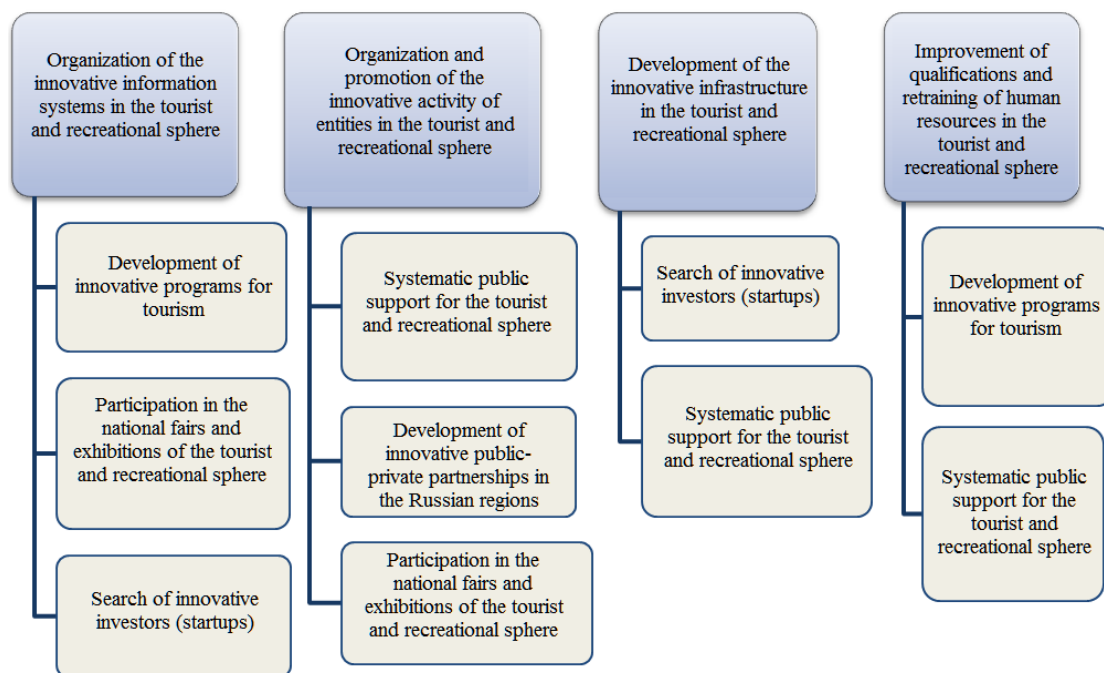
Organization of the innovative information systems in the tourist and recreational sphere

Development of innovative programs for tourism

Participation in the national fairs and exhibitions of the tourist and recreational sphere

Search of innovative investors (startups)

Organization and promotion of the innovative activity of entities in the tourist and recreational sphere

Systematic public support for the tourist and recreational sphere

Development of innovative public-private partnerships in the Russian regions

Participation in the national fairs and exhibitions of the tourist and recreational sphere

Development of the innovative infrastructure in the tourist and recreational sphere

Search of innovative investors (startups)

Systematic public support for the tourist and recreational sphere

Improvement of qualifications and retraining of human resources in the tourist and recreational sphere

Development of innovative programs for tourism

Systematic public support for the tourist and recreational sphere